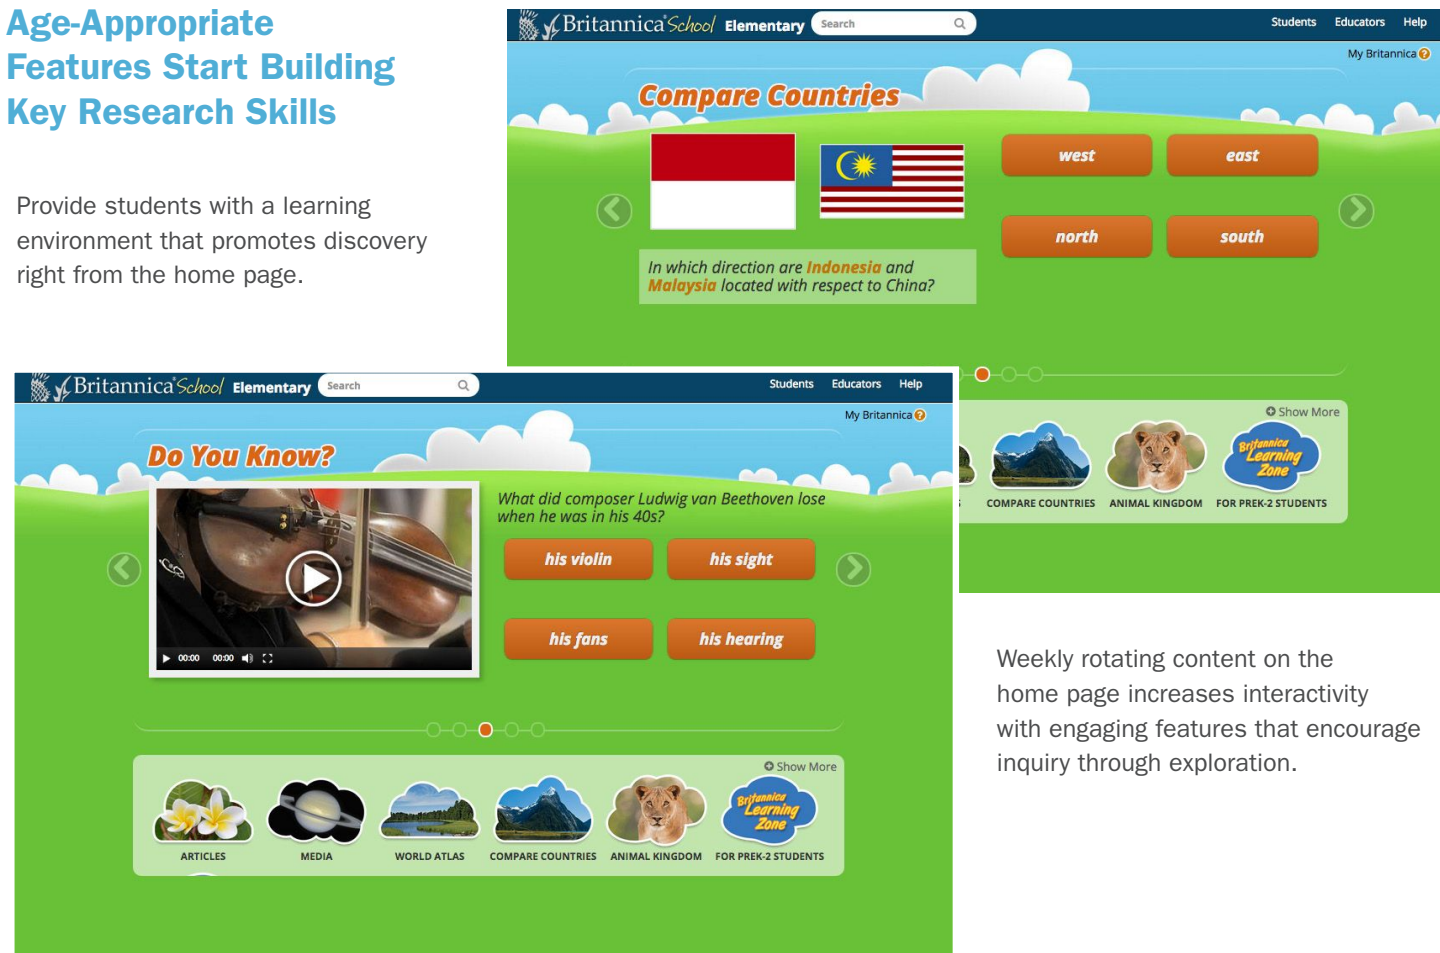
Age-Appropriate Features Start Building Key Research Skills

Provide students with a learning environment that promotes discovery right from the home page.

Britannica School Elementary Search Students Educators Help

My Britannica

Compare Countries

west
east
north
south

In which direction are Indonesia and Malaysia located with respect to China?

Show More

COMPARE COUNTRIES ANIMAL KINGDOM FOR PREK-2 STUDENTS

Britannica Learning Zone

Britannica School Elementary Search Students Educators Help

My Britannica

Do You Know?

What did composer Ludwig van Beethoven lose when he was in his 40s?

his violin
his sight
his fans
his hearing

00:00 00:00

Show More

ARTICLES MEDIA WORLD ATLAS COMPARE COUNTRIES ANIMAL KINGDOM FOR PREK-2 STUDENTS

Britannica Learning Zone

Weekly rotating content on the home page increases interactivity with engaging features that encourage inquiry through exploration.